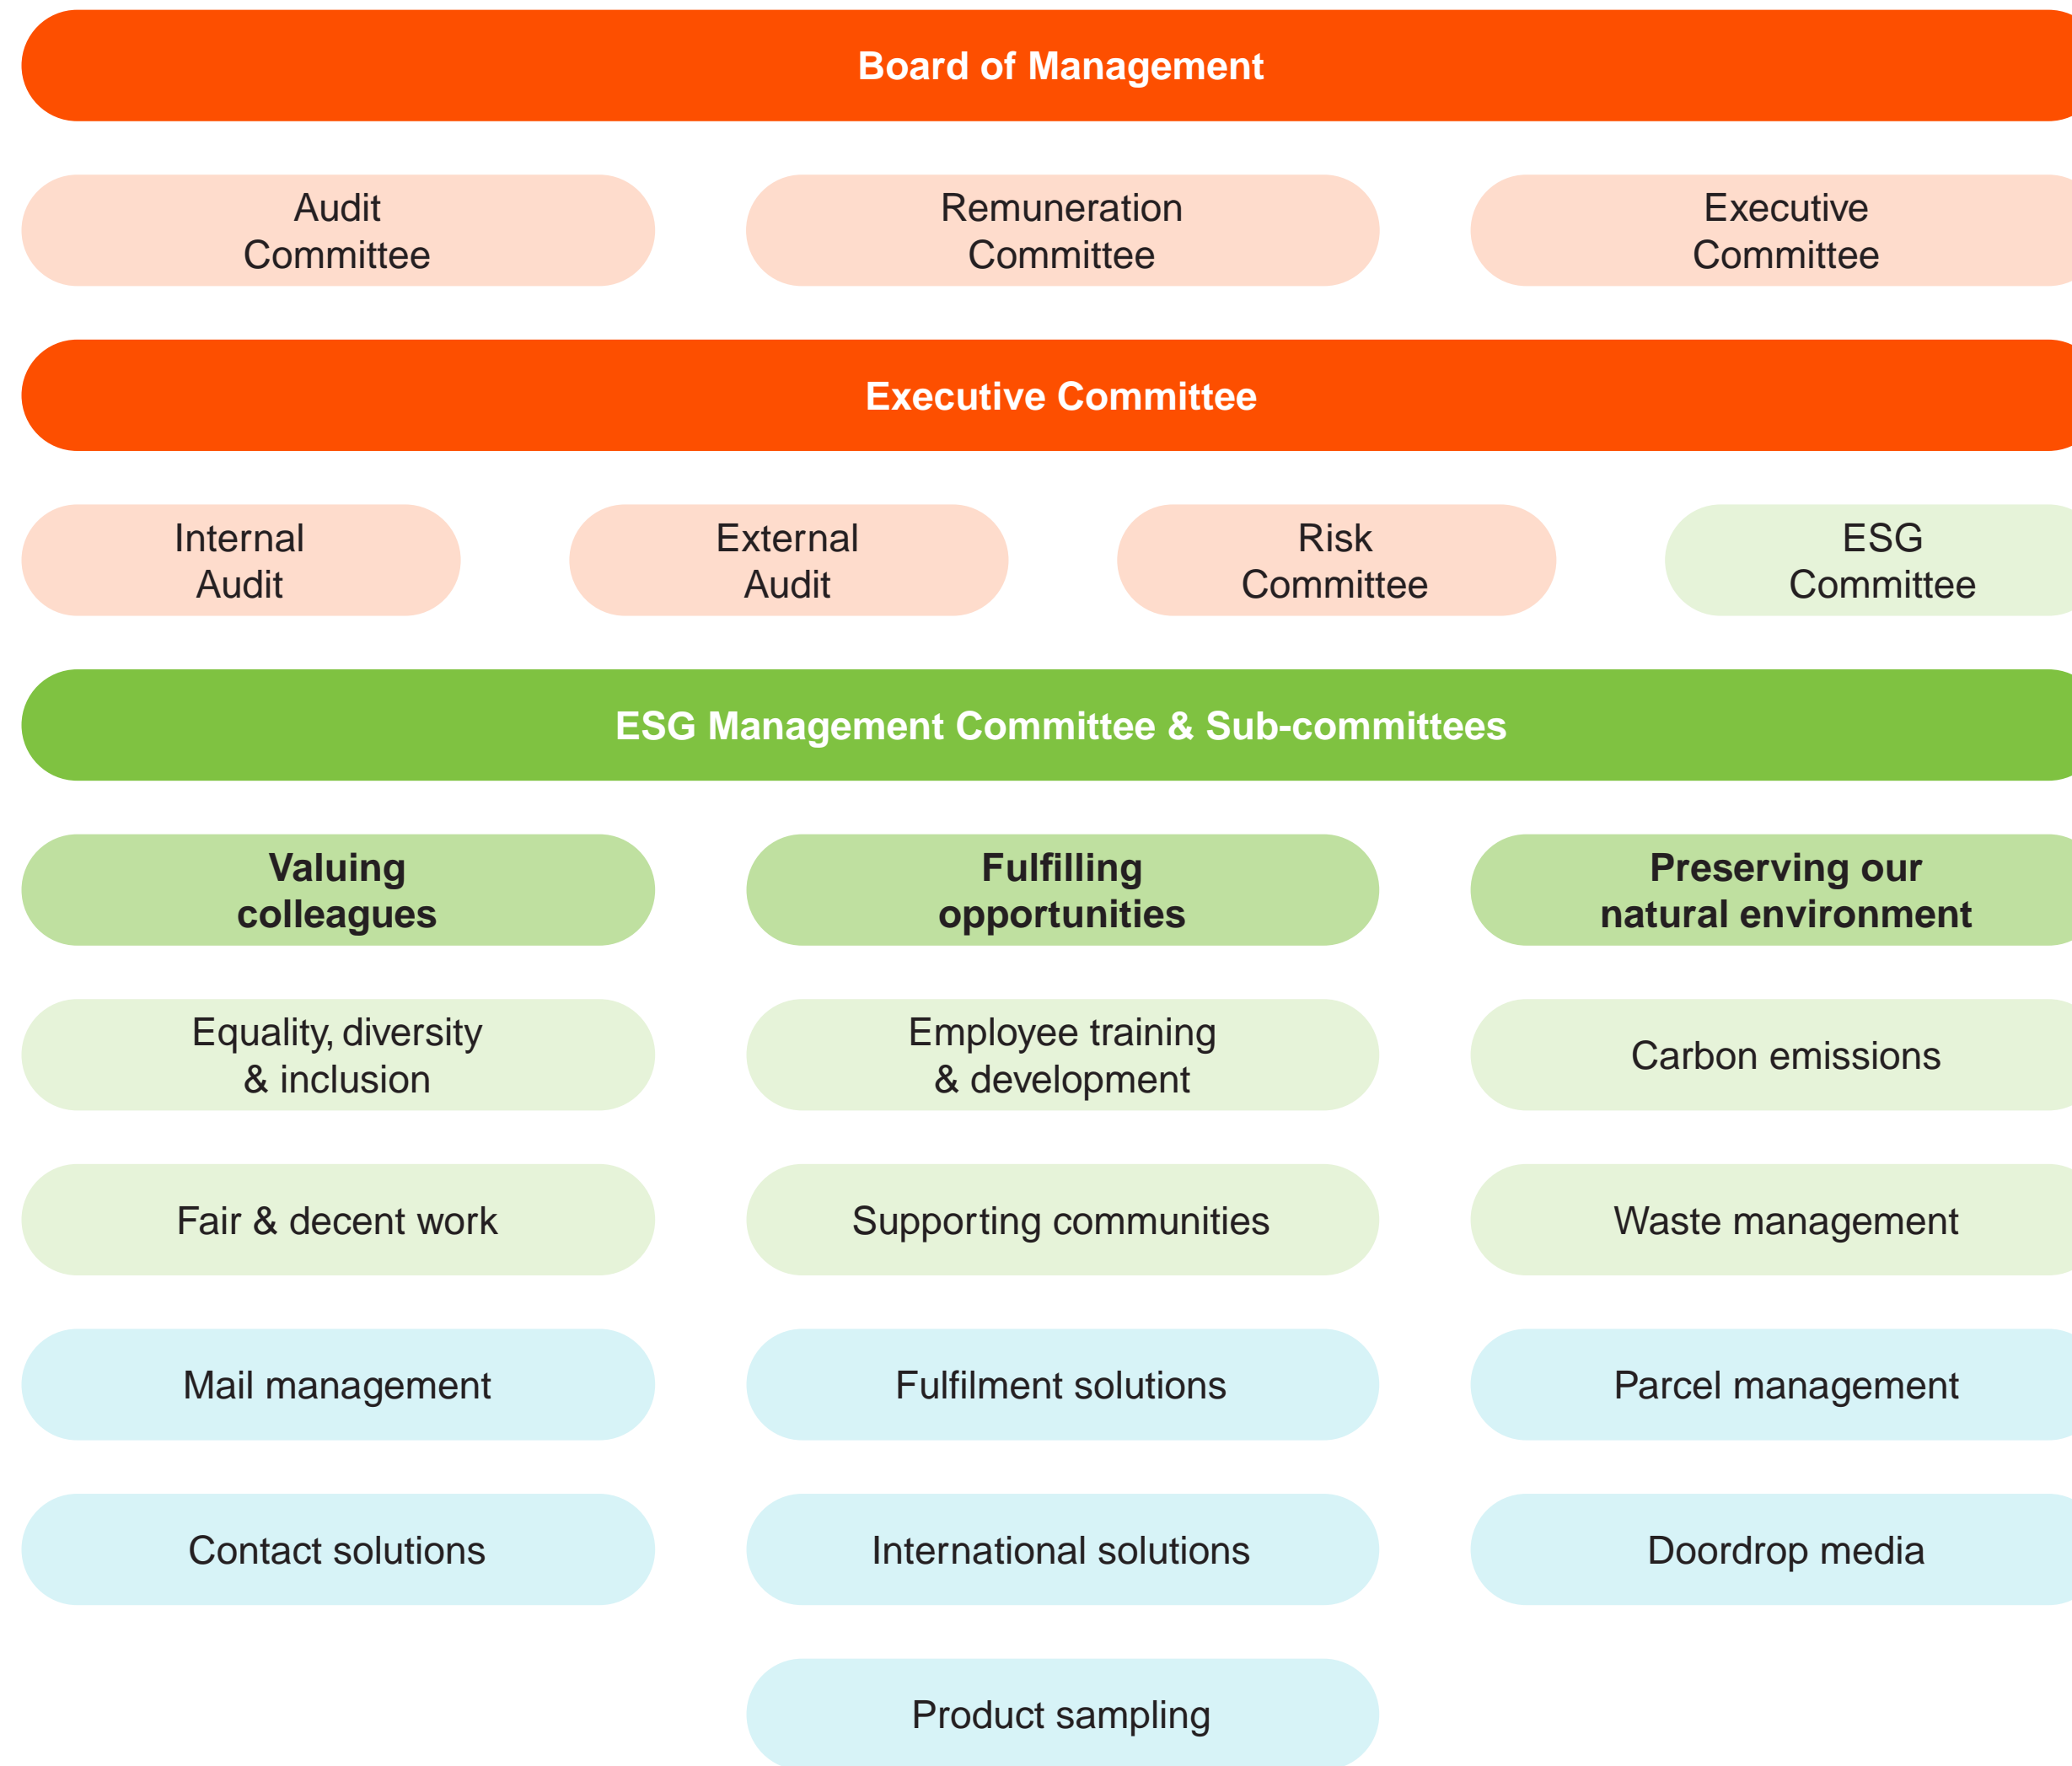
Board of Management

Audit Committee

Remuneration Committee

Executive Committee

Executive Committee

Internal Audit

External Audit

Risk Committee

ESG Committee

ESG Management Committee & Sub-committees

Valuing colleagues

Fulfilling opportunities

Preserving our natural environment

Equality, diversity & inclusion

Employee training & development

Carbon emissions

Fair & decent work

Supporting communities

Waste management

Mail management

Fulfilment solutions

Parcel management

Contact solutions

International solutions

Doordrop media

Product sampling